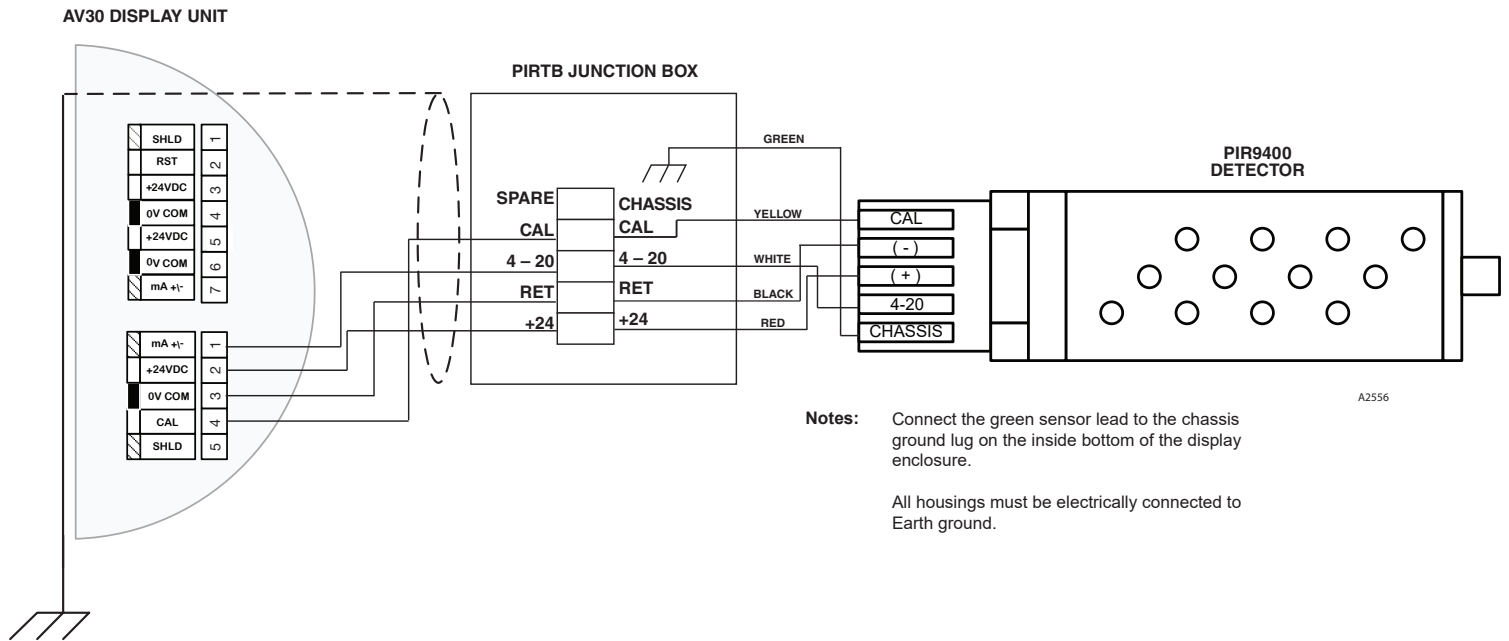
AV30 DISPLAY UNIT

PIRTB JUNCTION BOX

SHLD 1
RST 2
+24VDC 3
0V COM 4
+24VDC 5
0V COM 6
mA +\- 7

mA +\- 1
+24VDC 2
0V COM 3
CAL 4
SHLD 5

SPARE
CAL
4 – 20
RET
+24

CHASSIS
CAL
4 – 20
RET
+24

GREEN
YELLOW
WHITE
BLACK
RED

PIR9400
DETECTOR

CAL
( - )
( + )
4-20
CHASSIS

A2556

Notes: Connect the green sensor lead to the chassis ground lug on the inside bottom of the display enclosure.

All housings must be electrically connected to Earth ground.